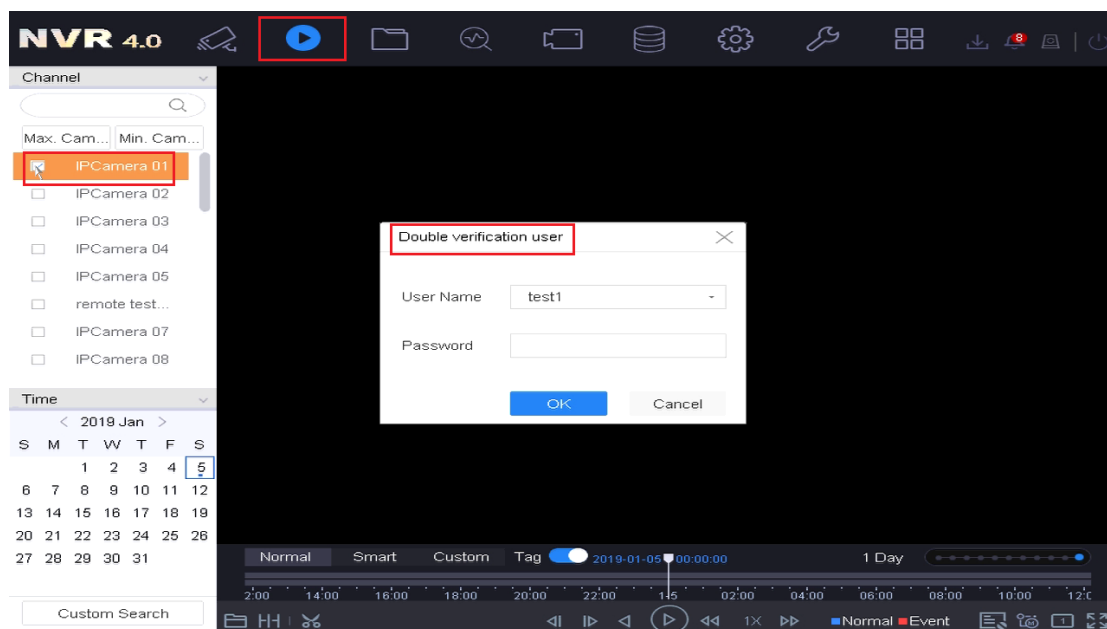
NVR 4.0

8

Channel

Max. Cam... Min. Cam...

IPCamera 01
IPCamera 02
IPCamera 03
IPCamera 04
IPCamera 05
remote test...
IPCamera 07
IPCamera 08

Time

< 2019 Jan >

| S | M | T | W | T | F | S |
|---|---|---|---|---|---|---|
| | | 1 | 2 | 3 | 4 | 5 |
| 6 | 7 | 8 | 9 | 10 | 11 | 12 |
| 13 | 14 | 15 | 16 | 17 | 18 | 19 |
| 20 | 21 | 22 | 23 | 24 | 25 | 26 |
| 27 | 28 | 29 | 30 | 31 | | |

Custom Search

Double verification user

User Name test1

Password

OK Cancel

Normal Smart Custom Tag 2019-01-05 00:00:00 1 Day

2:00 14:00 16:00 18:00 20:00 22:00 1 5 02:00 04:00 06:00 08:00 10:00 12:0

1X Normal Event